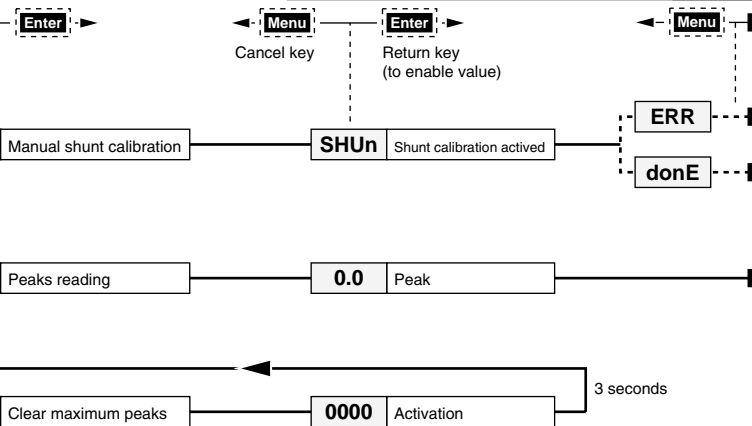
Enter

Menu
Cancel key

Enter
Return key (to enable value)

Menu

Manual shunt calibration

SHUn
Shunt calibration actived

ERR

donE

Peaks reading

0.0
Peak

3 seconds

Clear maximum peaks

0000
Activation